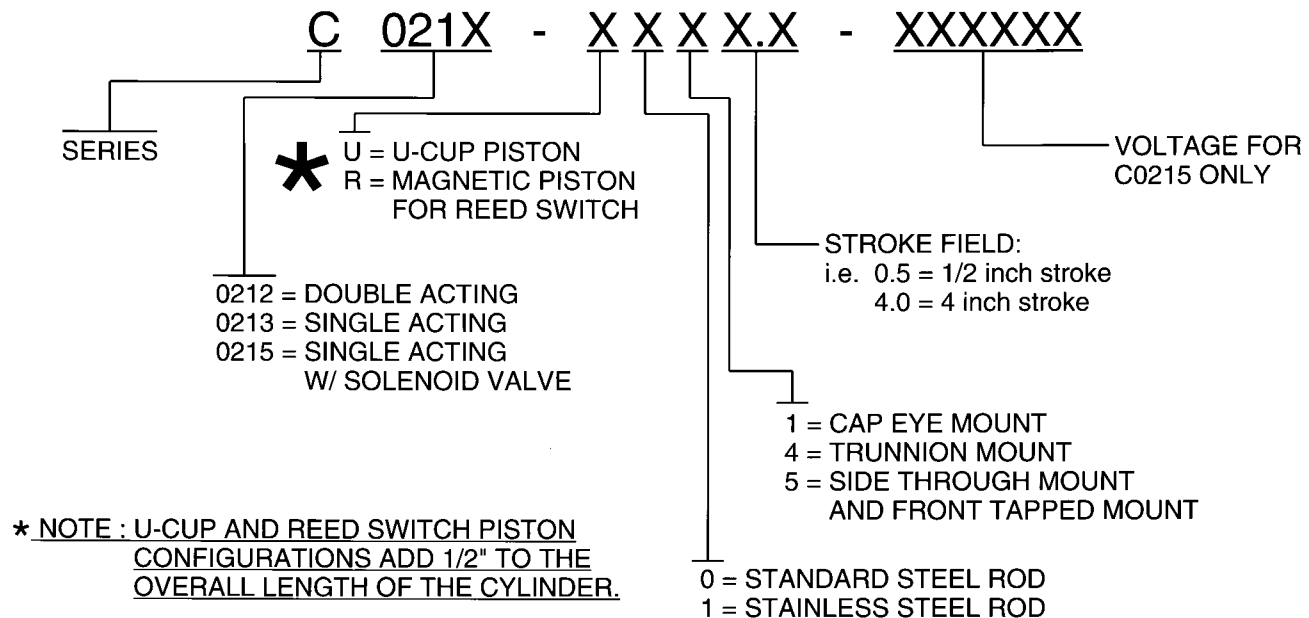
C 021X - X X X X.X - XXXXXX

SERIES

* U = U-CUP PISTON
R = MAGNETIC PISTON FOR REED SWITCH

VOLTAGE FOR C0215 ONLY

STROKE FIELD:
i.e. 0.5 = 1/2 inch stroke
4.0 = 4 inch stroke

0212 = DOUBLE ACTING
0213 = SINGLE ACTING
0215 = SINGLE ACTING W/ SOLENOID VALVE

1 = CAP EYE MOUNT
4 = TRUNNION MOUNT
5 = SIDE THROUGH MOUNT AND FRONT TAPPED MOUNT

* NOTE : U-CUP AND REED SWITCH PISTON CONFIGURATIONS ADD 1/2" TO THE OVERALL LENGTH OF THE CYLINDER.

0 = STANDARD STEEL ROD
1 = STAINLESS STEEL ROD